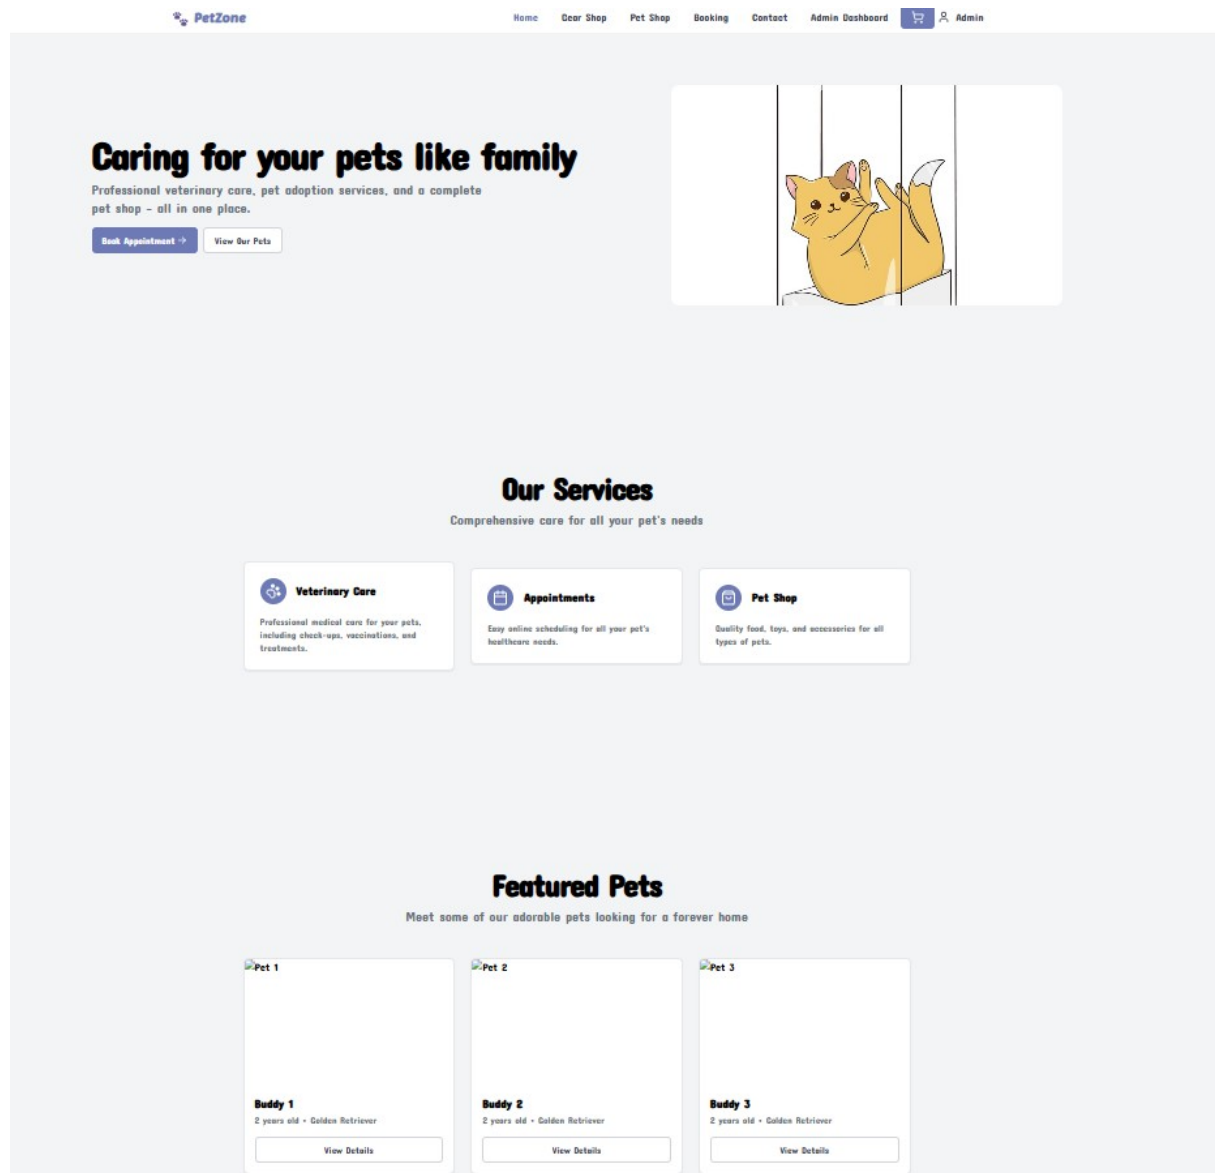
PetZone

Home Gear Shop Pet Shop Booking Contact Admin Dashboard Admin

Caring for your pets like family

Professional veterinary care, pet adoption services, and a complete pet shop – all in one place.

Book Appointment → View Our Pets

Our Services

Comprehensive care for all your pet's needs

Veterinary Care

Professional medical care for your pets, including check-ups, vaccinations, and treatments.

Appointments

Easy online scheduling for all your pet's healthcare needs.

Pet Shop

Quality food, toys, and accessories for all types of pets.

Featured Pets

Meet some of our adorable pets looking for a forever home

Pet 1

Buddy 1

2 years old • Golden Retriever

View Details

Pet 2

Buddy 2

2 years old • Golden Retriever

View Details

Pet 3

Buddy 3

2 years old • Golden Retriever

View Details